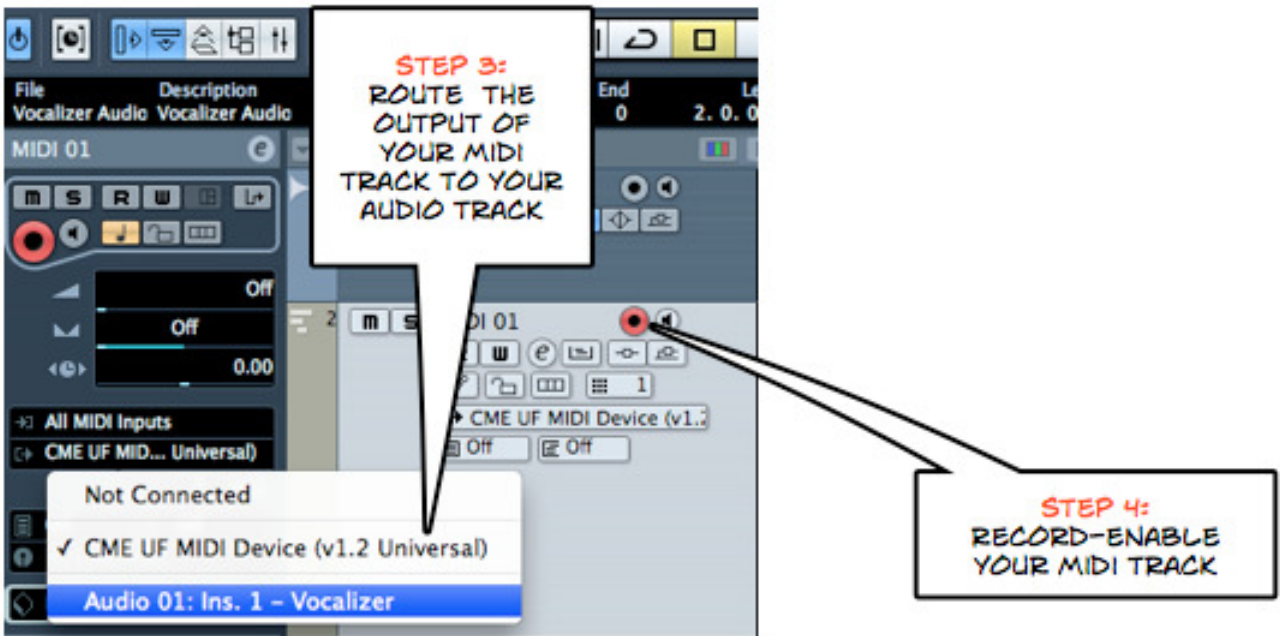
File
Vocalizer Audio

Description
Vocalizer Audio

End
0

Le
2. 0. 0

MIDI 01

m S R W

Off

Off

0.00

All MIDI Inputs

CME UF MID... Universal)

STEP 3:
ROUTE THE OUTPUT OF YOUR MIDI TRACK TO YOUR AUDIO TRACK

m S DI 01

R W

1

CME UF MIDI Device (v1.2

Off

Off

Not Connected

✓ CME UF MIDI Device (v1.2 Universal)

Audio 01: Ins. 1 – Vocalizer

STEP 4:
RECORD-ENABLE YOUR MIDI TRACK